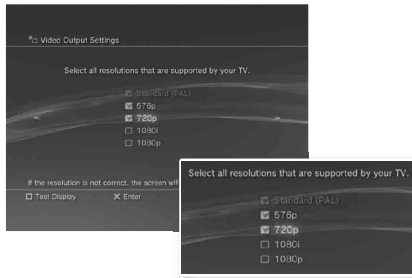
Video Output Settings

Select all resolutions that are supported by your TV.

☑ Standard (PAL)
☑ 576p
☑ 720p
☐ 1080i
☐ 1080p

If the resolution is not correct, the screen will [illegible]

☐ Test Display ✕ Enter

Select all resolutions that are supported by your TV.

☑ Standard (PAL)
☑ 576p
☑ 720p
☐ 1080i
☐ 1080p